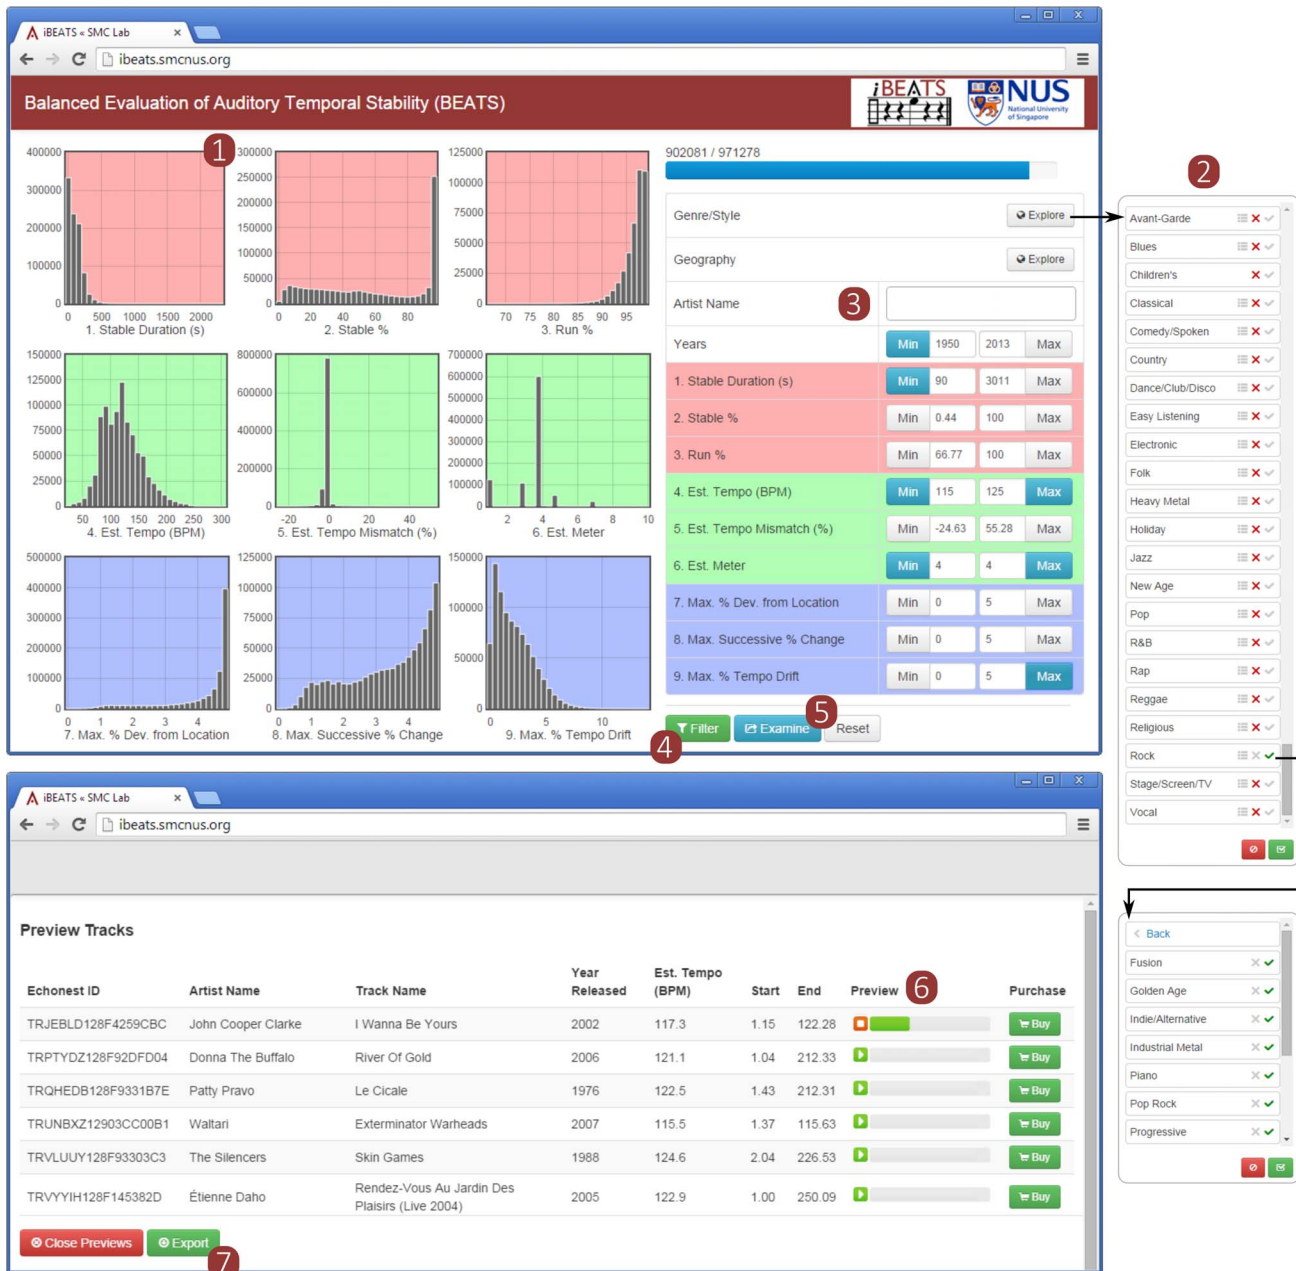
iBEATS « SMC Lab ×
ibeats.smcnus.org

Balanced Evaluation of Auditory Temporal Stability (BEATS)

iBEATS NUS National University of Singapore

1

400000 300000 200000 100000 0
0 500 1000 1500 2000
1. Stable Duration (s)

300000 250000 200000 150000 100000 50000 0
0 20 40 60 80
2. Stable %

125000 100000 75000 50000 25000 0
70 75 80 85 90 95
3. Run %

150000 125000 100000 75000 50000 25000 0
50 100 150 200 250 300
4. Est. Tempo (BPM)

800000 600000 400000 200000 0
-20 0 20 40
5. Est. Tempo Mismatch (%)

700000 600000 500000 400000 300000 200000 100000 0
2 4 6 8 10
6. Est. Meter

500000 400000 300000 200000 100000 0
0 1 2 3 4
7. Max. % Dev. from Location

125000 100000 75000 50000 25000 0
0 1 2 3 4
8. Max. Successive % Change

150000 100000 50000 0
0 5 10
9. Max. % Tempo Drift

902081 / 971278

Genre/Style Explore
Geography Explore
Artist Name 3
Years Min 1950 2013 Max
1. Stable Duration (s) Min 90 3011 Max
2. Stable % Min 0.44 100 Max
3. Run % Min 66.77 100 Max
4. Est. Tempo (BPM) Min 115 125 Max
5. Est. Tempo Mismatch (%) Min -24.63 55.28 Max
6. Est. Meter Min 4 4 Max
7. Max. % Dev. from Location Min 0 5 Max
8. Max. Successive % Change Min 0 5 Max
9. Max. % Tempo Drift Min 0 5 Max

Filter 4 Examine 5 Reset

2
Avant-Garde
Blues
Children's
Classical
Comedy/Spoken
Country
Dance/Club/Disco
Easy Listening
Electronic
Folk
Heavy Metal
Holiday
Jazz
New Age
Pop
R&B
Rap
Reggae
Religious
Rock
Stage/Screen/TV
Vocal

iBEATS « SMC Lab ×
ibeats.smcnus.org

Preview Tracks

| Echonest ID | Artist Name | Track Name | Year Released | Est. Tempo (BPM) | Start | End | Preview 6 | Purchase |
|---|---|---|---|---|---|---|---|---|
| TRJEBLD128F4259CBC | John Cooper Clarke | I Wanna Be Yours | 2002 | 117.3 | 1.15 | 122.28 | | Buy |
| TRPTYDZ128F92DFD04 | Donna The Buffalo | River Of Gold | 2006 | 121.1 | 1.04 | 212.33 | | Buy |
| TRQHEDB128F9331B7E | Patty Pravo | Le Cicale | 1976 | 122.5 | 1.43 | 212.31 | | Buy |
| TRUNBXZ12903CC00B1 | Waltari | Exterminator Warheads | 2007 | 115.5 | 1.37 | 115.63 | | Buy |
| TRVLUUY128F93303C3 | The Silencers | Skin Games | 1988 | 124.6 | 2.04 | 226.53 | | Buy |
| TRVYYIH128F145382D | Étienne Daho | Rendez-Vous Au Jardin Des Plaisirs (Live 2004) | 2005 | 122.9 | 1.00 | 250.09 | | Buy |

Close Previews Export 7

Back
Fusion
Golden Age
Indie/Alternative
Industrial Metal
Piano
Pop Rock
Progressive